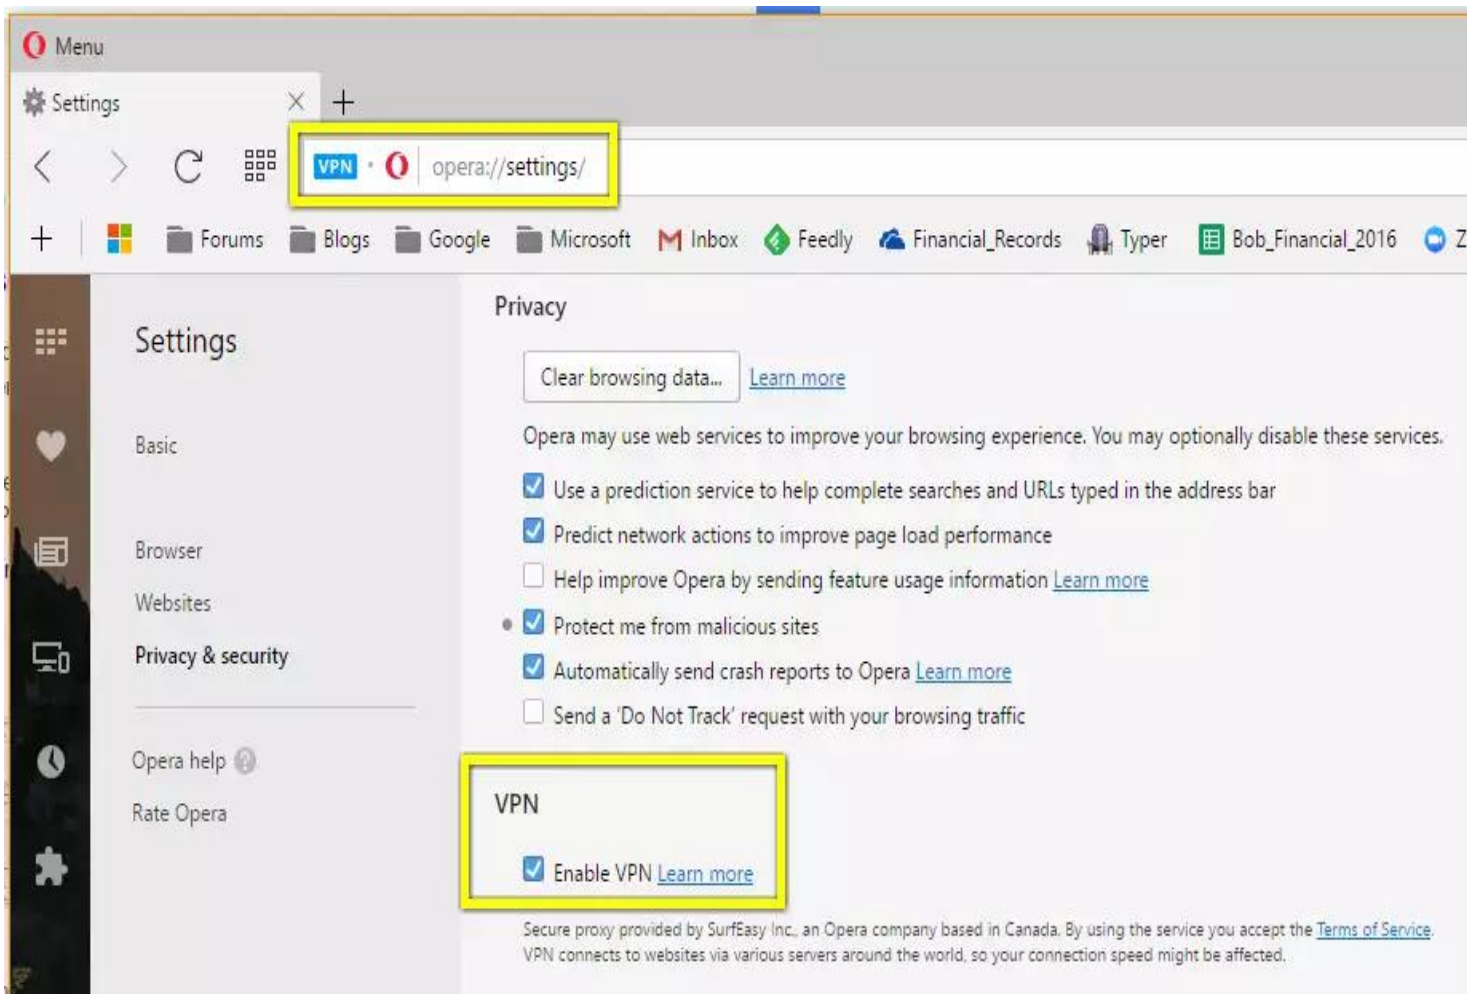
Menu

Settings

VPN opera://settings/

Forums Blogs Google Microsoft Inbox Feedly Financial_Records Typer Bob_Financial_2016

Settings

Basic

Browser

Websites

Privacy & security

Opera help

Rate Opera

Privacy

Clear browsing data... Learn more

Opera may use web services to improve your browsing experience. You may optionally disable these services.

Use a prediction service to help complete searches and URLs typed in the address bar

Predict network actions to improve page load performance

Help improve Opera by sending feature usage information Learn more

Protect me from malicious sites

Automatically send crash reports to Opera Learn more

Send a 'Do Not Track' request with your browsing traffic

VPN

Enable VPN Learn more

Secure proxy provided by SurfEasy Inc., an Opera company based in Canada. By using the service you accept the Terms of Service. VPN connects to websites via various servers around the world, so your connection speed might be affected.